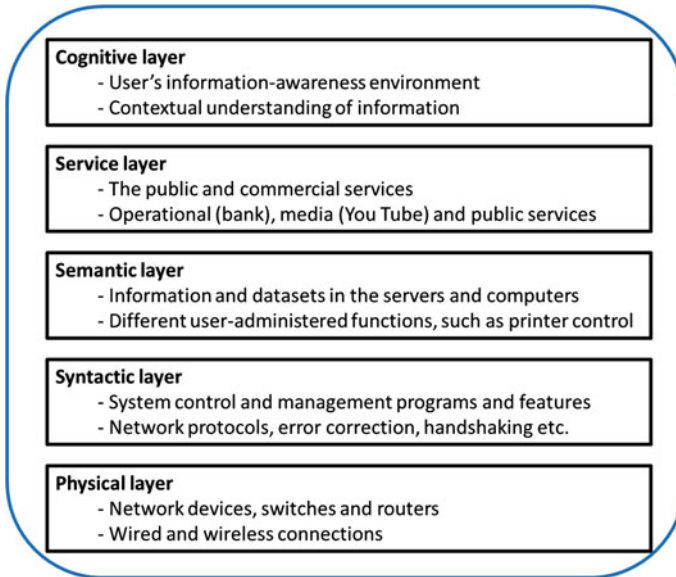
Cognitive layer
- User's information-awareness environment
- Contextual understanding of information

Service layer
- The public and commercial services
- Operational (bank), media (You Tube) and public services

Semantic layer
- Information and datasets in the servers and computers
- Different user-administered functions, such as printer control

Syntactic layer
- System control and management programs and features
- Network protocols, error correction, handshaking etc.

Physical layer
- Network devices, switches and routers
- Wired and wireless connections